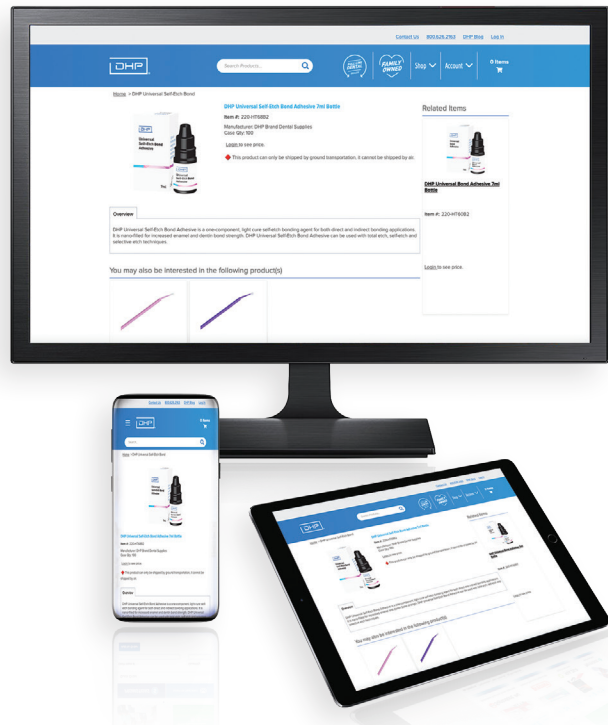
Contact Us 800.628.2163 DHP Blog Log In

DHP

Search Products...

FAMILY OWNED

Shop

Account

0 Items

Home > DHP Universal Self-Etch Bond

DHP Universal Self-Etch Bond Adhesive 7ml Bottle

Item #: 220-HT60B2

Manufacturer: DHP Brand Dental Supplies
Case Qty: 100

Login to see price.

This product can only be shipped by ground transportation. It cannot be shipped by air.

Related Items

DHP Universal Bond Adhesive 7ml Bottle

Item #: 220-HT60B2

Login to see price.

Overview

DHP Universal Self-Etch Bond Adhesive is a one-component, light cure self-etch bonding agent for both direct and indirect bonding applications. It is nanofilled for increased enamel and dentin bond strength. DHP Universal Self-Etch Bond Adhesive can be used with total etch, self-etch and selective etch techniques.

You may also be interested in the following product(s)

DHP

Search

Home > DHP Universal Self-Etch Bond

DHP Universal Self-Etch Bond Adhesive 7ml Bottle

Item #: 220-HT60B2

Manufacturer: DHP Brand Dental Supplies
Case Qty: 100

Login to see price.

This product can only be shipped by ground transportation. It cannot be shipped by air.

Overview

DHP

Related Items

Overview

You may also be interested in the following product(s)